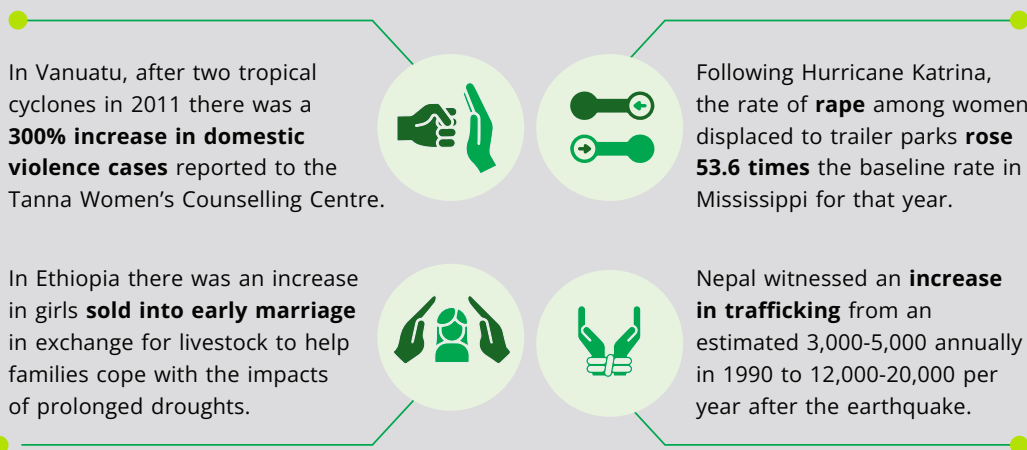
In Vanuatu, after two tropical cyclones in 2011 there was a **300% increase in domestic violence cases** reported to the Tanna Women's Counselling Centre.

Following Hurricane Katrina, the rate of **rape** among women displaced to trailer parks **rose 53.6 times** the baseline rate in Mississippi for that year.

In Ethiopia there was an increase in girls **sold into early marriage** in exchange for livestock to help families cope with the impacts of prolonged droughts.

Nepal witnessed an **increase in trafficking** from an estimated 3,000-5,000 annually in 1990 to 12,000-20,000 per year after the earthquake.